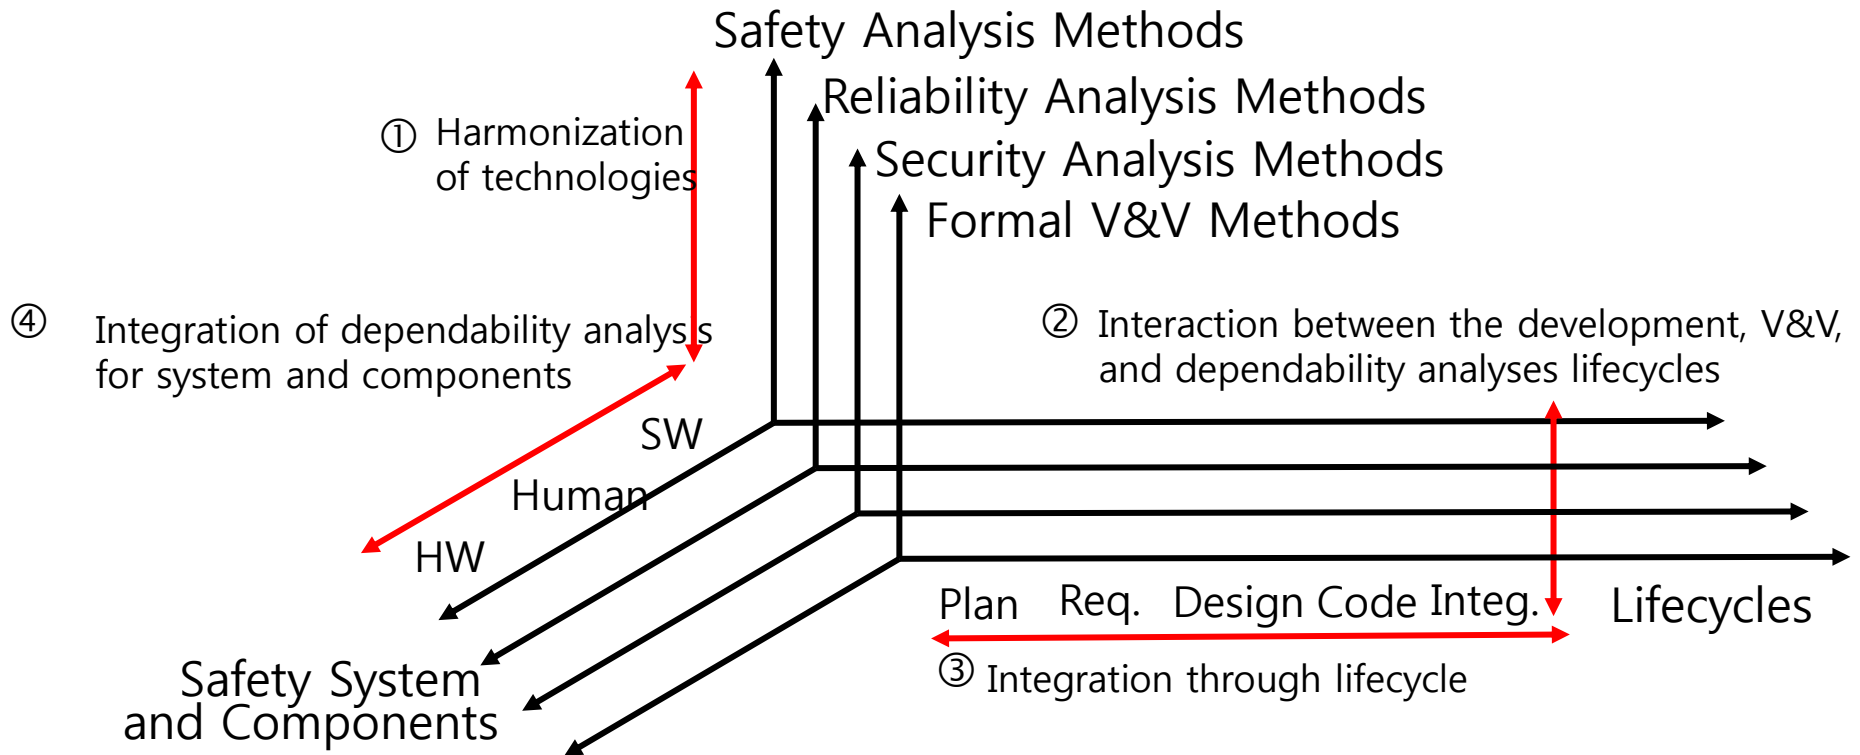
Safety Analysis Methods
Reliability Analysis Methods
Security Analysis Methods
Formal V&V Methods

① Harmonization of technologies

④ Integration of dependability analysis for system and components

② Interaction between the development, V&V, and dependability analyses lifecycles

SW
Human
HW

Safety System and Components

Plan Req. Design Code Integ.
Lifecycles

③ Integration through lifecycle